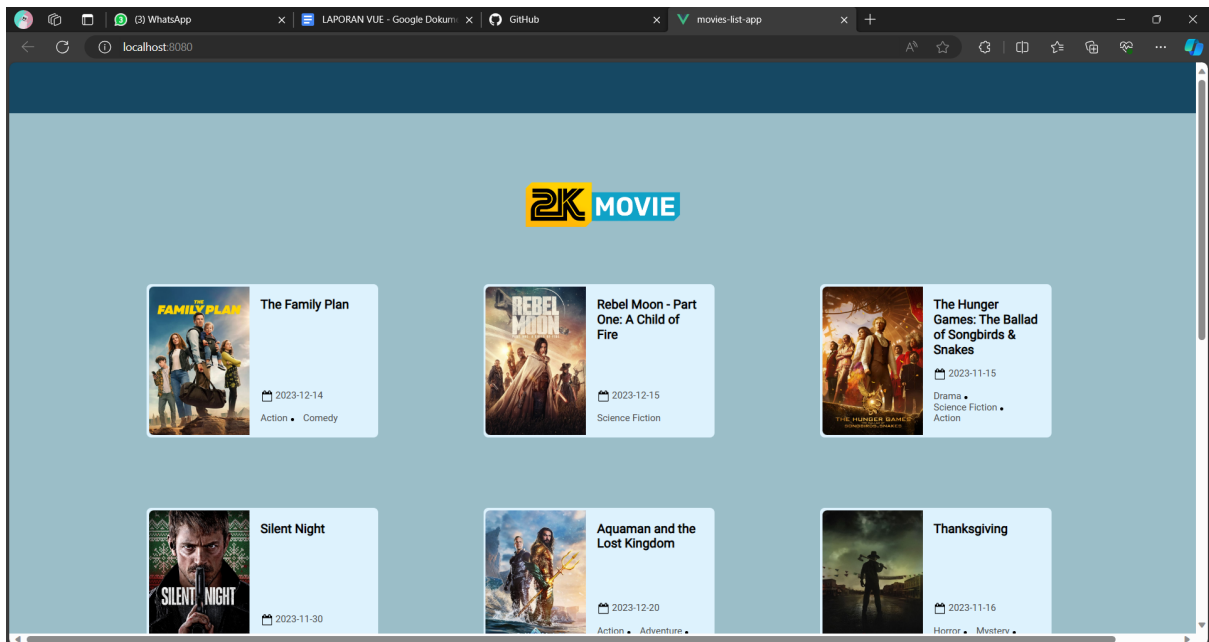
(3) WhatsApp
LAPORAN VUE - Google Dokum
GitHub
movies-list-app
localhost:8080

2K MOVIE

THE FAMILY PLAN
The Family Plan
2023-12-14
Action • Comedy

REBEL MOON
Rebel Moon - Part One: A Child of Fire
2023-12-15
Science Fiction

THE HUNGER GAMES SONGBIRDS & SNAKES
The Hunger Games: The Ballad of Songbirds & Snakes
2023-11-15
Drama •
Science Fiction •
Action

SILENT NIGHT
Silent Night
2023-11-30

Aquaman and the Lost Kingdom
2023-12-20
Action • Adventure •

Thanksgiving
2023-11-16
Horror • Mystery •